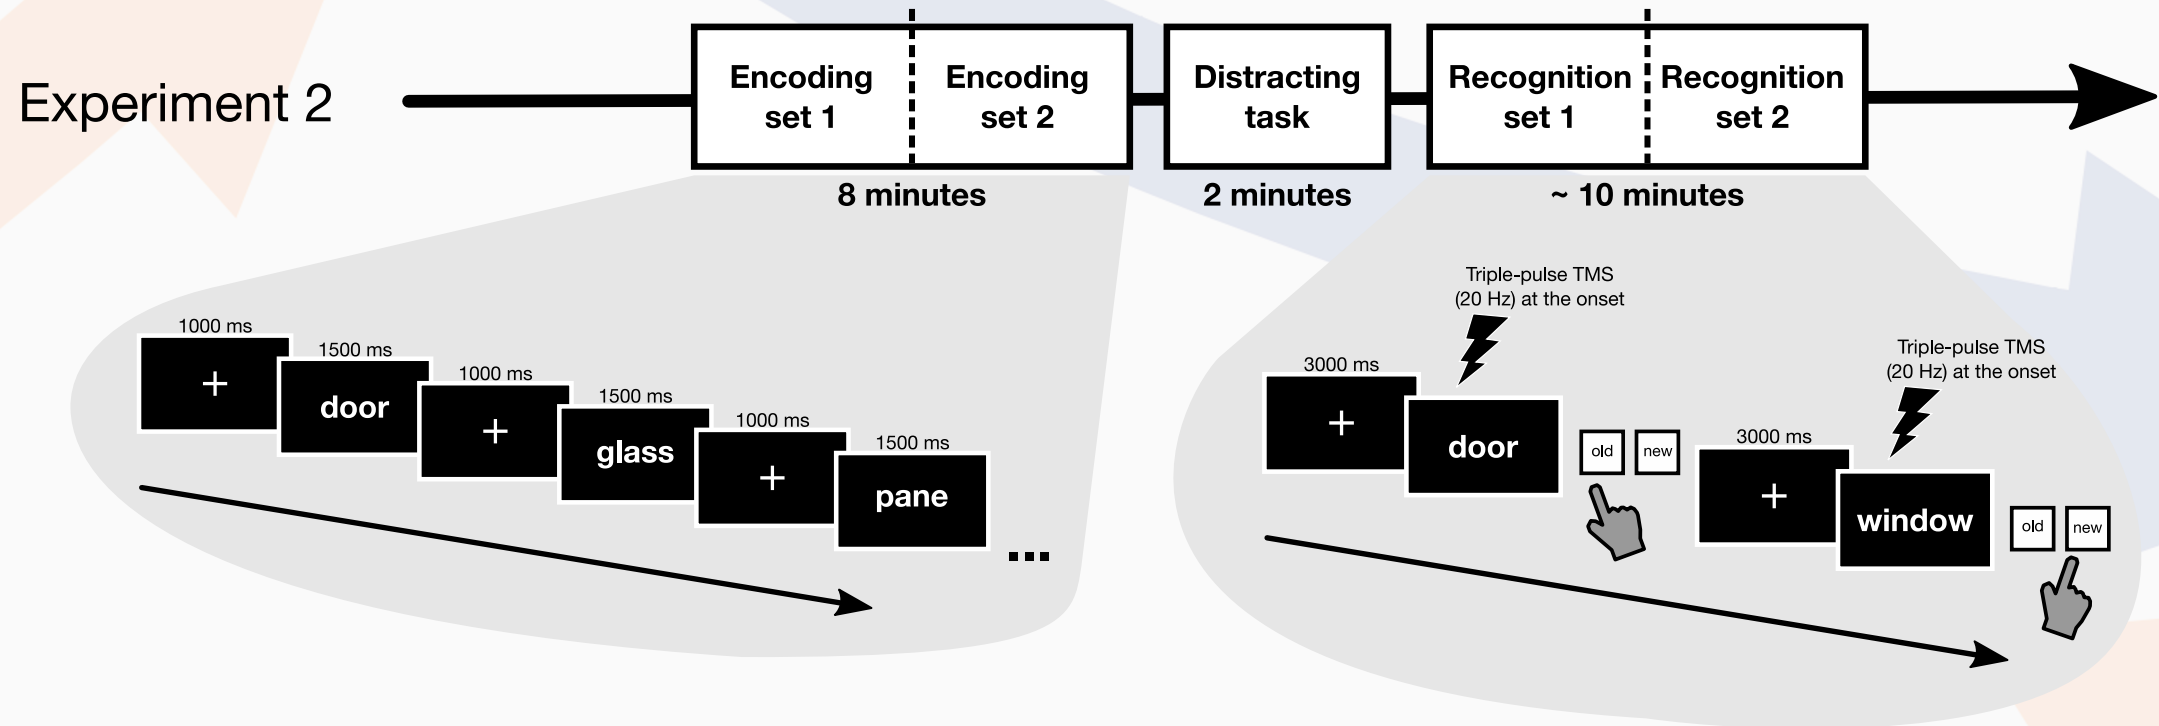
Experiment 2

Encoding set 1

Encoding set 2

Distracting task

Recognition set 1

Recognition set 2

8 minutes

2 minutes

~ 10 minutes

1000 ms
+

1500 ms
door

1000 ms
+

1500 ms
glass

1000 ms
+

1500 ms
pane

...

Triple-pulse TMS (20 Hz) at the onset

3000 ms
+

door

old

new

Triple-pulse TMS (20 Hz) at the onset

3000 ms
+

window

old

new